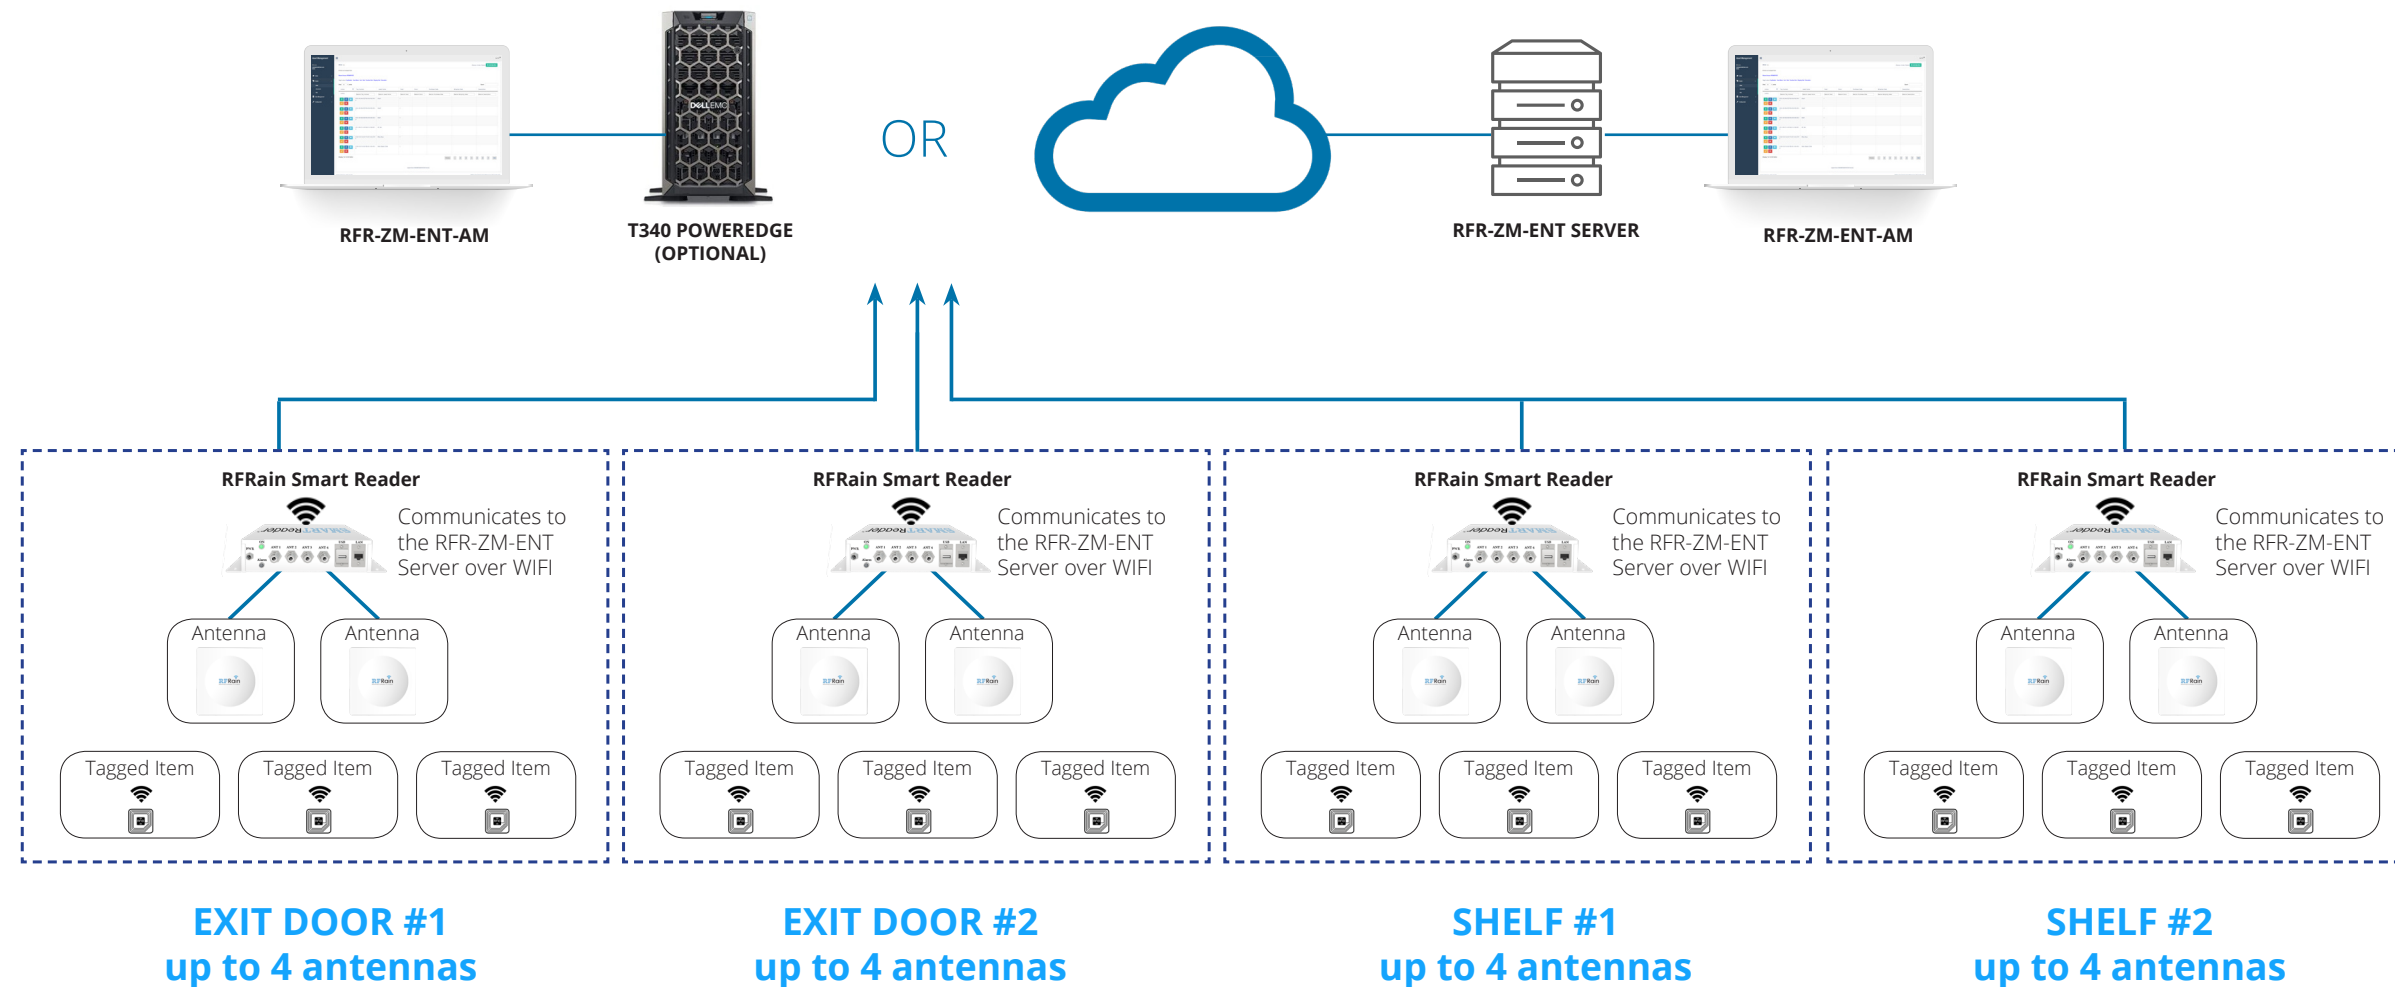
RFR-ZM-ENT-AM

T340 POWEREDGE (OPTIONAL)

OR

RFR-ZM-ENT SERVER

RFR-ZM-ENT-AM

RFRain Smart Reader

Communicates to the RFR-ZM-ENT Server over WIFI

Antenna

Antenna

Tagged Item

Tagged Item

Tagged Item

RFRain Smart Reader

Communicates to the RFR-ZM-ENT Server over WIFI

Antenna

Antenna

Tagged Item

Tagged Item

Tagged Item

RFRain Smart Reader

Communicates to the RFR-ZM-ENT Server over WIFI

Antenna

Antenna

Tagged Item

Tagged Item

Tagged Item

RFRain Smart Reader

Communicates to the RFR-ZM-ENT Server over WIFI

Antenna

Antenna

Tagged Item

Tagged Item

Tagged Item

EXIT DOOR #1
up to 4 antennas

EXIT DOOR #2
up to 4 antennas

SHELF #1
up to 4 antennas

SHELF #2
up to 4 antennas